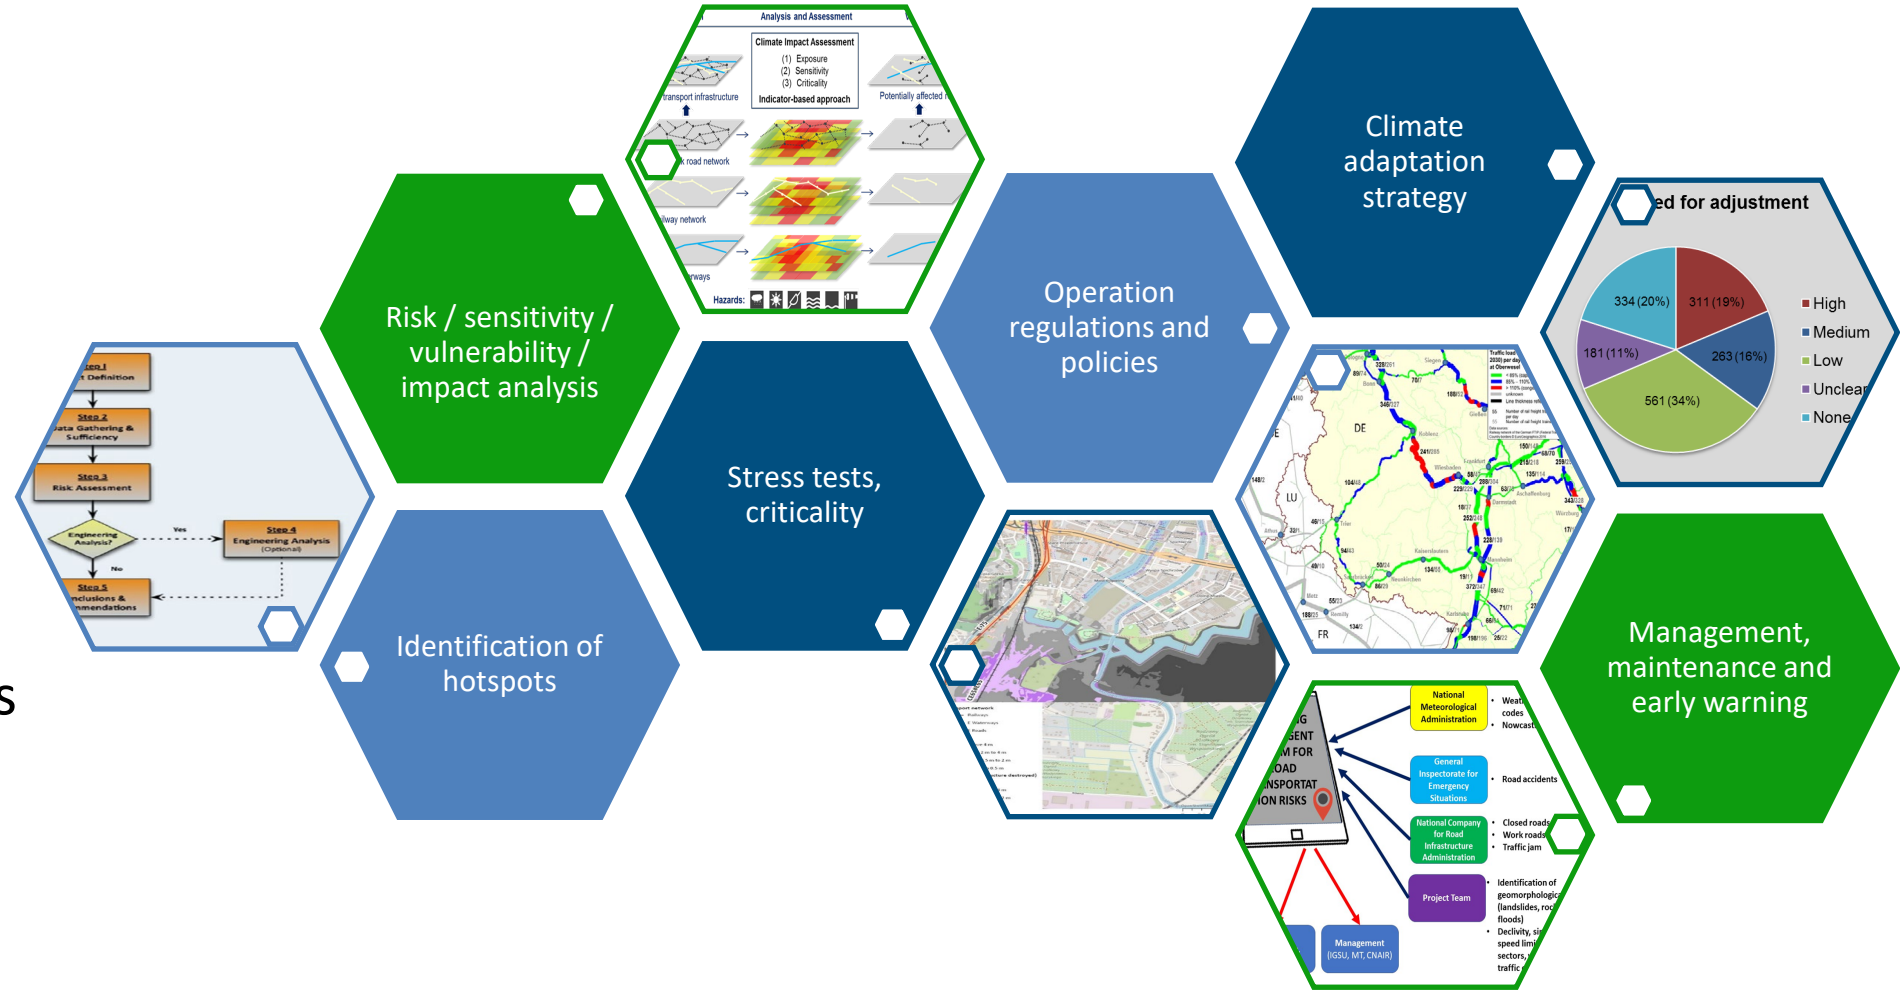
Analysis and Assessment

Climate Impact Assessment
(1) Exposure
(2) Sensitivity
(3) Criticality
Indicator-based approach

transport infrastructure

Potentially affected

road network

lway network

rways

Hazards:

Climate adaptation strategy

ed for adjustment

334 (20%)
311 (19%)
181 (11%)
263 (16%)
561 (34%)

High
Medium
Low
Unclear
None

Risk / sensitivity / vulnerability / impact analysis

Operation regulations and policies

Stress tests, criticality

Identification of hotspots

Management, maintenance and early warning

tep I
Definition

Step 2
ata Gathering & Sufficiency

Step 3
Risk Assessment

Engineering Analysis?

Yes

Step 4
Engineering Analysis (Optional)

No

Step 5
nclusions & mmendations

S

DE
LU
FR

National Meteorological Administration

Weat codes
Nowcast

General Inspectorate for Emergency Situations

Road accidents

National Company for Road Infrastructure Administration

Closed roads
Work roads
Traffic jam

Project Team

Identification of geomorphologic (landslides, roc floods)
Declivity, si speed limi sectors, traffic

Management (IGSU, MT, CNAIR)

G
GENT
M FOR
OAD
NSPORTAT
ION RISKS